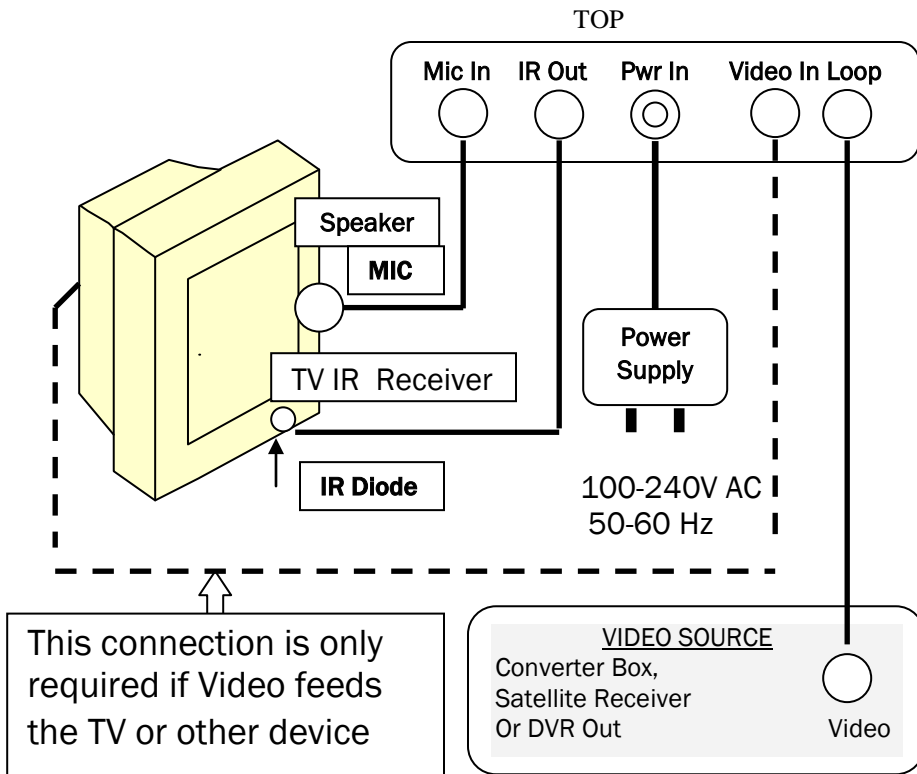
TOP

Mic In IR Out Pwr In Video In Loop

Speaker

MIC

Power Supply

TV IR Receiver

IR Diode

100-240V AC
50-60 Hz

This connection is only required if Video feeds the TV or other device

VIDEO SOURCE
Converter Box,
Satellite Receiver
Or DVR Out

Video